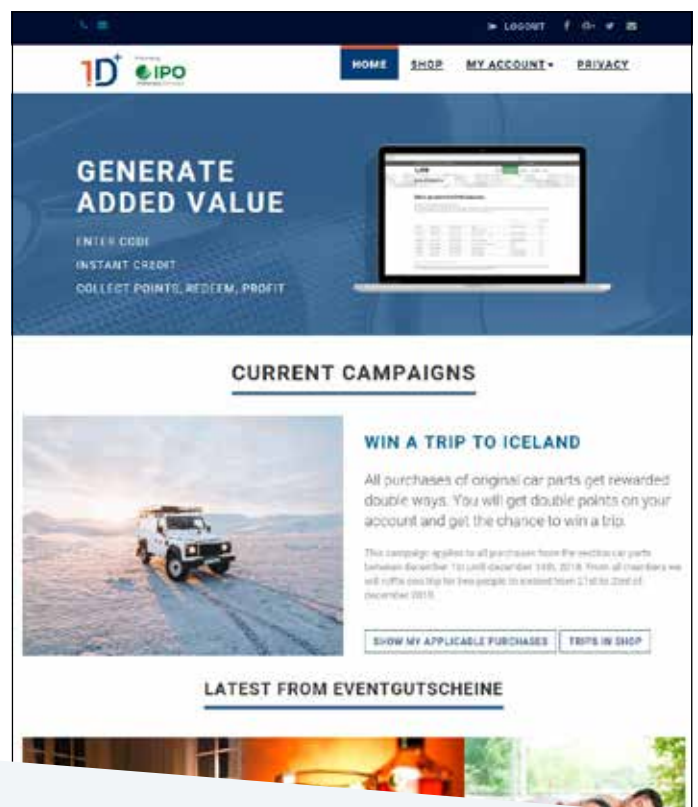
LOGOUT

1D+ IPO

HOME SHOP MY ACCOUNT PRIVACY

GENERATE ADDED VALUE

ENTER CODE
INSTANT CREDIT
COLLECT POINTS, REDEEM, PROFIT

CURRENT CAMPAIGNS

WIN A TRIP TO ICELAND

All purchases of original car parts get rewarded double ways. You will get double points on your account and get the chance to win a trip.

This campaign applies to all purchases from the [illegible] car parts between december 1st until december 14th, 2018. From all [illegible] we will raffle one trip for two people to Iceland from 21st to 23rd of december 2018.

SHOW MY APPLICABLE PURCHASES TRIPS IN SHOP

LATEST FROM EVENTGUTSCHEINE